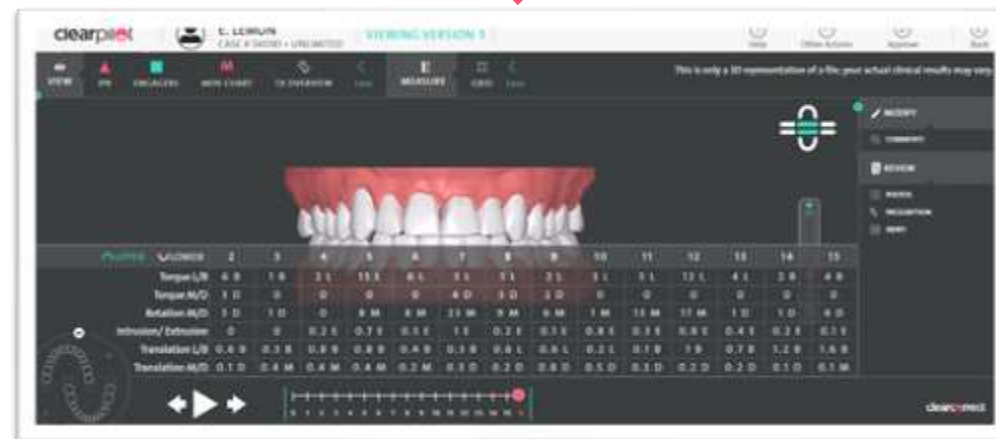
clearpilot

C. LEMON
CASE # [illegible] • UNLIMITED

VIEWING VERSION 1

Help
Other Actions
Approve
Back

VIEW
IPR
ENLARGERS
MESH CHART
TX OVERVIEW
Less
MEASURE
GRID
Less

This is only a 3D representation of a file; your actual clinical results may vary.

MODIFY
COMMENTS
REVIEW
MODIFY
RECOGNITION
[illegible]

| UPPER LOWER | 2 | 3 | 4 | 5 | 6 | 7 | 8 | 9 | 10 | 11 | 12 | 13 | 14 | 15 |
|---|---|---|---|---|---|---|---|---|---|---|---|---|---|---|
| Torque L/B | 6 B | 1 B | 2 L | 15 L | 6 L | 3 L | 7 L | 2 L | 3 L | 1 L | 12 L | 4 L | 2 B | 4 B |
| Torque M/D | 1 D | 0 | 0 | 0 | 0 | 4 D | 3 D | 2 D | 0 | 0 | 0 | 0 | 0 | 0 |
| Rotation M/D | 1 D | 1 D | 0 | 8 M | 8 M | 21 M | 9 M | 0 M | 7 M | 15 M | 17 M | 1 D | 1 D | 0 D |
| Intrusion/ Extrusion | 0 | 0 | 0.2 E | 0.7 E | 0.1 E | 1 E | 0.2 E | 0.1 E | 0.8 E | 0.3 E | 0.8 E | 0.4 E | 0.2 E | 0.1 E |
| Translation L/B | 0.6 B | 0.1 B | 0.8 B | 0.8 B | 0.4 B | 0.1 B | 0.8 L | 0.6 L | 0.2 L | 0.1 B | 1 B | 0.7 B | 1.2 B | 1.6 B |
| Translation M/D | 0.1 D | 0.4 M | 0.4 M | 0.4 M | 0.2 M | 0.1 D | 0.2 D | 0.8 D | 0.5 D | 0.3 D | 0.2 D | 0.2 D | 0.1 D | 0.1 M |

0 1 2 3 4 5 6 7 8 9 10 11 12 13 14

clearpilot